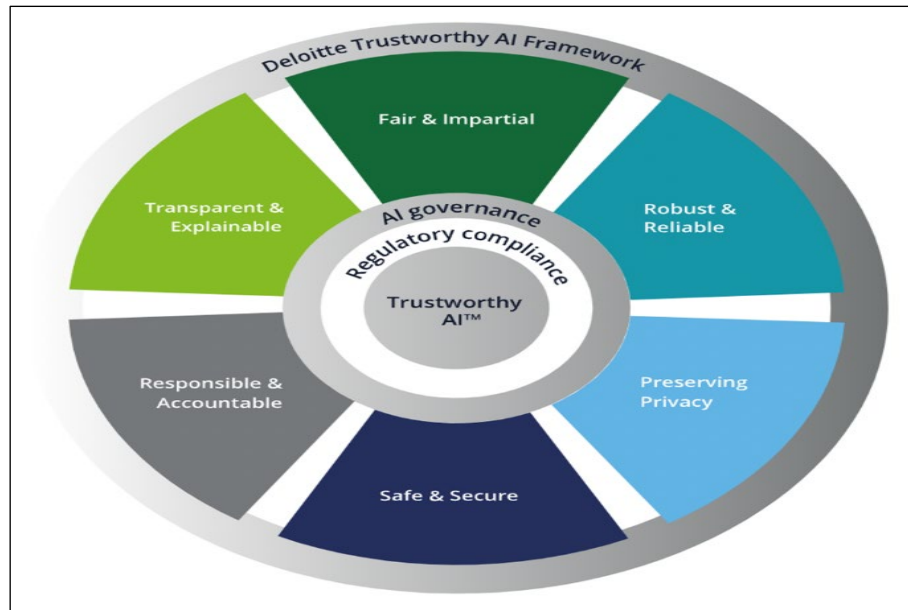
Deloitte Trustworthy AI Framework

Fair & Impartial

Transparent & Explainable

Robust & Reliable

AI governance

Regulatory compliance

Trustworthy AI™

Responsible & Accountable

Preserving Privacy

Safe & Secure